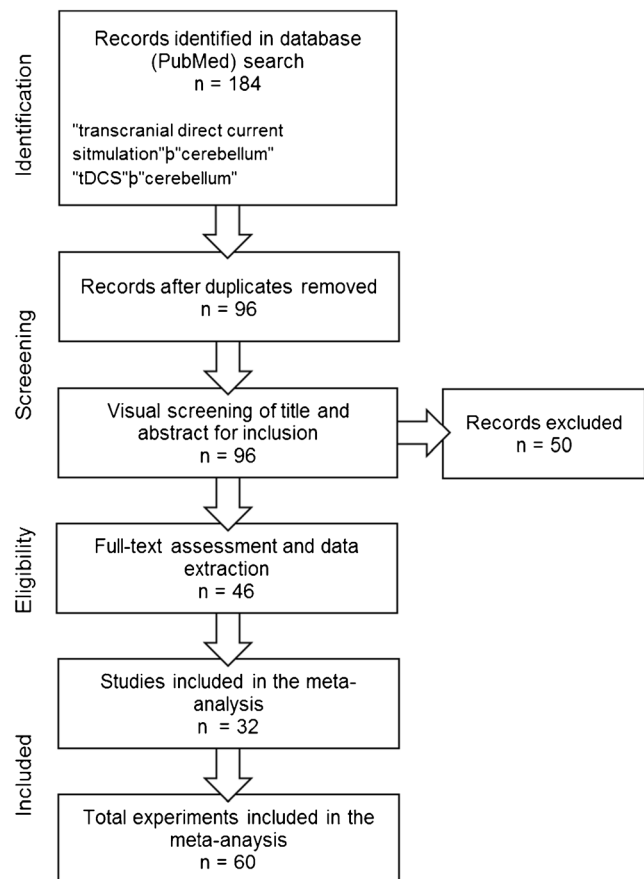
Identification

Records identified in database (PubMed) search
n = 184

"transcranial direct current sitmulation"þ"cerebellum"
"tDCS"þ"cerebellum"

Screeening

Records after duplicates removed
n = 96

Visual screening of title and abstract for inclusion
n = 96

Records excluded
n = 50

Eligibility

Full-text assessment and data extraction
n = 46

Included

Studies included in the meta-analysis
n = 32

Total experiments included in the meta-anaysis
n = 60